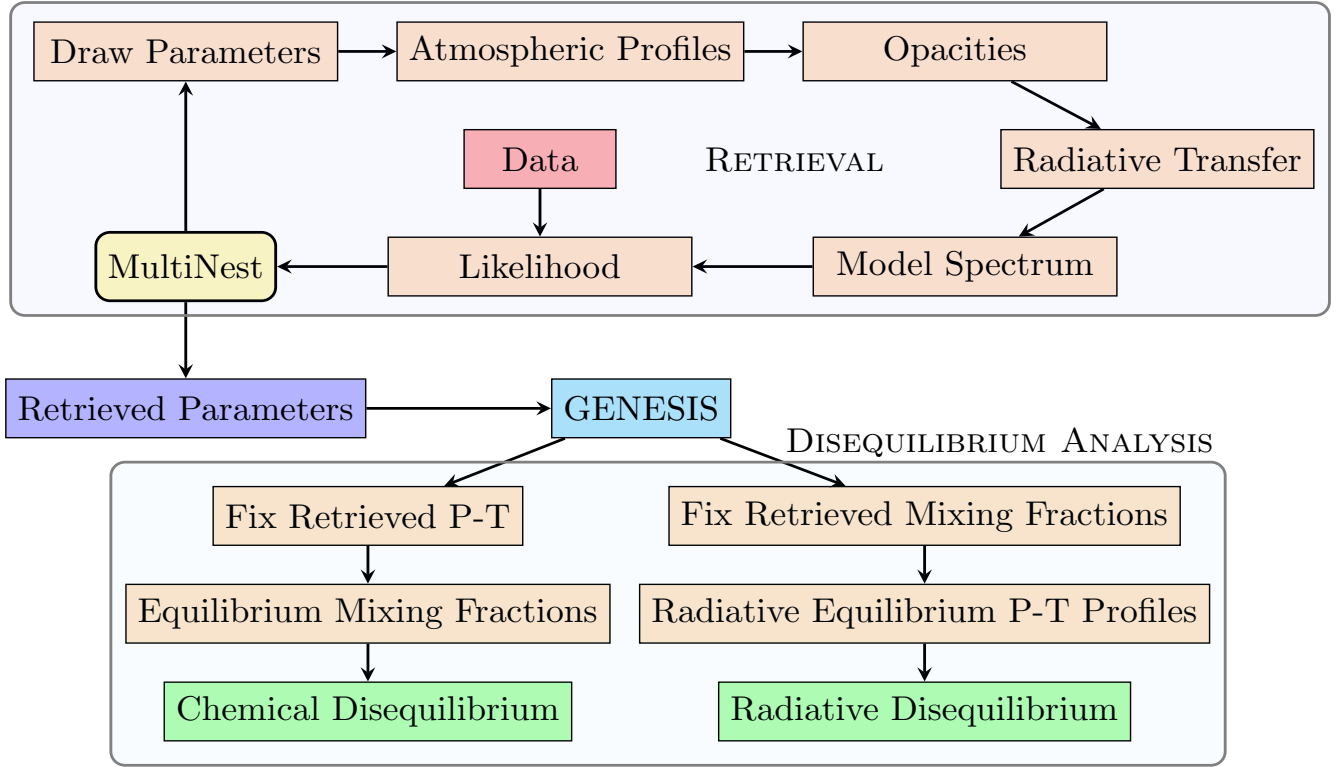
Draw Parameters

Atmospheric Profiles

Opacities

Data

Retrieval

Radiative Transfer

MultiNest

Likelihood

Model Spectrum

Retrieved Parameters

GENESIS

Disequilibrium Analysis

Fix Retrieved P-T

Fix Retrieved Mixing Fractions

Equilibrium Mixing Fractions

Radiative Equilibrium P-T Profiles

Chemical Disequilibrium

Radiative Disequilibrium